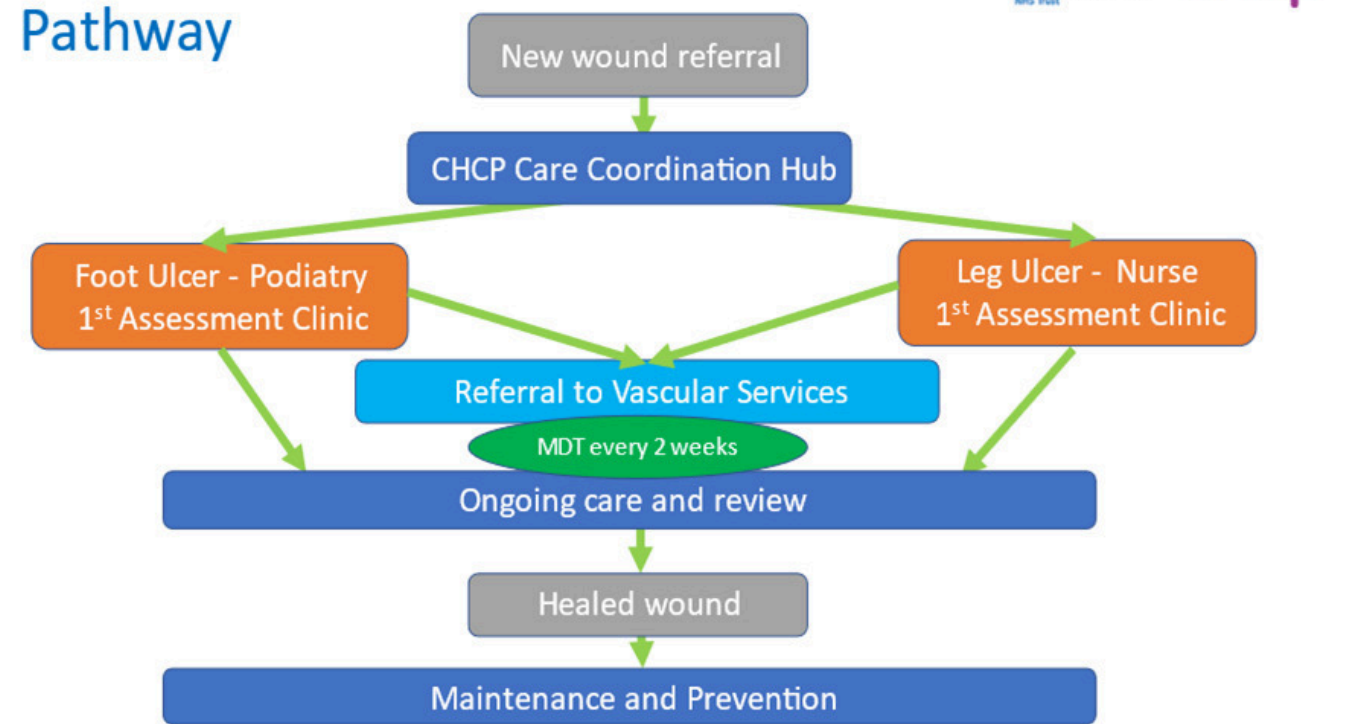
Pathway

NHS Trust

New wound referral

CHCP Care Coordination Hub

Foot Ulcer - Podiatry 1$^{st}$ Assessment Clinic

Leg Ulcer - Nurse 1$^{st}$ Assessment Clinic

Referral to Vascular Services

MDT every 2 weeks

Ongoing care and review

Healed wound

Maintenance and Prevention